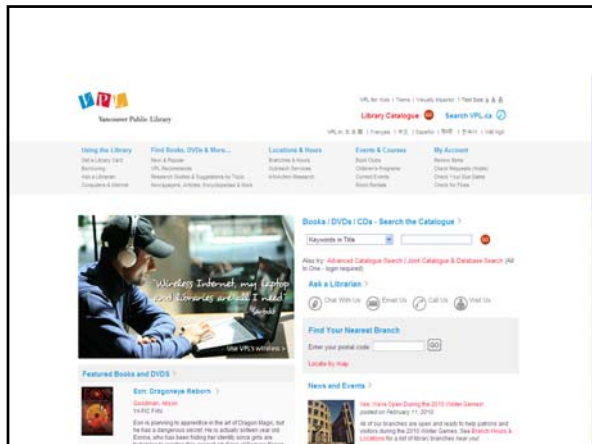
Vancouver Public Library

VPL for Kids | Teens | Visually Impaired | Text Size A A A

Library Catalogue GO Search VPL.ca

Using the Library
Get a Library Card
Borrowing
Ask a Librarian
Computers & Internet

Find Books, DVDs & More...
New & Popular
VPL Recommends
Research Guides & Suggestions for Topic
Newspapers, Articles, Encyclopedias & More

Locations & Hours
Branches & Hours
Outreach Services
Information Research

Events & Courses
Book Clubs
Children's Programs
Current Events
Book Rentals

My Account
Renew Items
Check Requests (Holds)
Check Your Due Dates
Check for Fines

"Wireless Internet, my laptop and libraries are all I need"

Use VPL's wireless >

Books / DVDs / CDs - Search the Catalogue >

Keywords in Title

Also try: Advanced Catalogue Search | Joint Catalogue & Database Search (All In One - login required)

Ask a Librarian >

Chat With Us Email Us Call Us Visit Us

Find Your Nearest Branch

Enter your postal code: GO

Locate by map

Featured Books and DVDs >

Eon: Dragoneye Reborn >
Goodman, Alison
YA FIC Fiction

Eon is planning to apprentice in the art of Dragon Magic, but he has a dangerous secret: He is actually sixteen year old Eona, who has been hiding her identity since girls are

News and Events >

Yes, We're Open During the 2010 Winter Games!
posted on February 11, 2010

All of our branches are open and ready to help patrons and visitors during the 2010 Winter Games. See Branch Hours & Locations for a list of library branches near you!